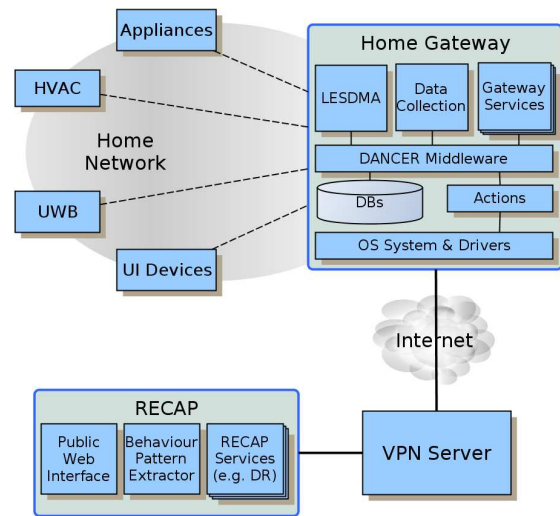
Appliances

HVAC

Home Network

UWB

UI Devices

Home Gateway

LESDMA

Data Collection

Gateway Services

DANCER Middleware

DBs

Actions

OS System & Drivers

Internet

RECAP

Public Web Interface

Behaviour Pattern Extractor

RECAP Services (e.g. DR)

VPN Server